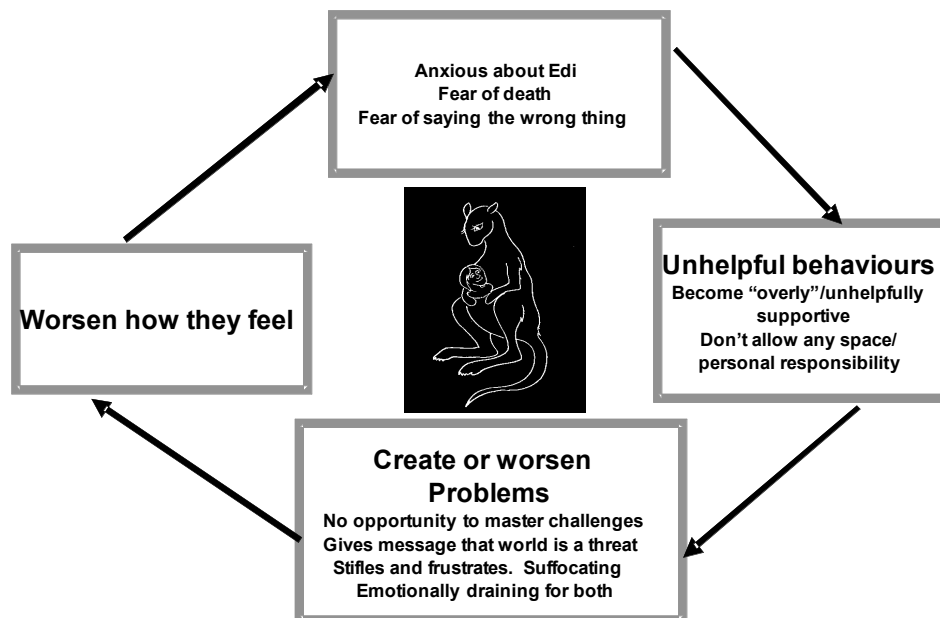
Anxious about Edi
Fear of death
Fear of saying the wrong thing

Unhelpful behaviours
Become "overly"/unhelpfully supportive
Don't allow any space/ personal responsibility

Create or worsen Problems
No opportunity to master challenges
Gives message that world is a threat
Stifles and frustrates. Suffocating
Emotionally draining for both

Worsen how they feel